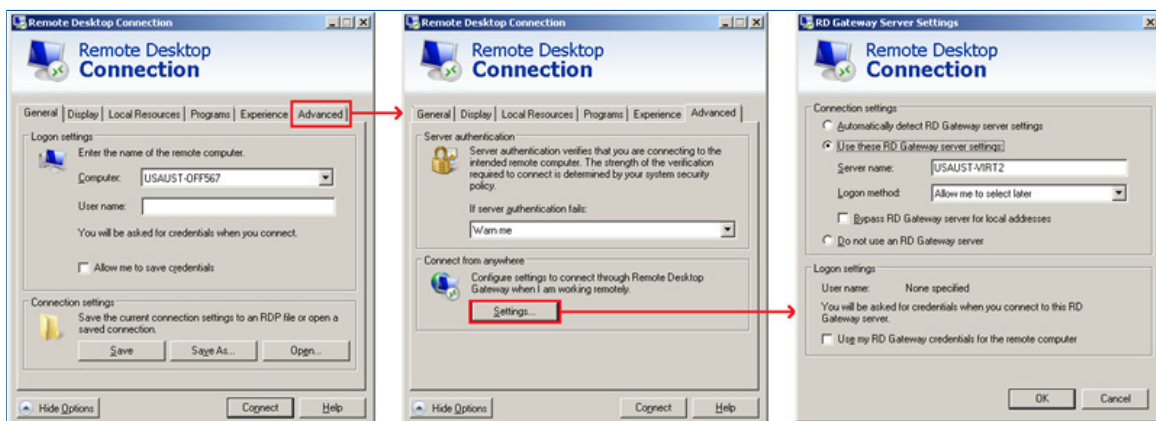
Remote Desktop Connection

Remote Desktop Connection

General | Display | Local Resources | Programs | Experience | Advanced

Logon settings

Enter the name of the remote computer.

Computer: USAUST-OFF567

User name:

You will be asked for credentials when you connect.

Allow me to save credentials

Connection settings

Save the current connection settings to an RDP file or open a saved connection.

Save | Save As... | Open...

Hide Options | Connect | Help

Remote Desktop Connection

Remote Desktop Connection

General | Display | Local Resources | Programs | Experience | Advanced

Server authentication

Server authentication verifies that you are connecting to the intended remote computer. The strength of the verification required to connect is determined by your system security policy.

If server authentication fails:

Warn me

Connect from anywhere

Configure settings to connect through Remote Desktop Gateway when I am working remotely.

Settings...

Hide Options | Connect | Help

RD Gateway Server Settings

Remote Desktop Connection

Connection settings

Automatically detect RD Gateway server settings

Use these RD Gateway server settings:

Server name: USAUST-VIRT2

Logon method: Allow me to select later

Bypass RD Gateway server for local addresses

Do not use an RD Gateway server

Logon settings

User name: None specified

You will be asked for credentials when you connect to this RD Gateway server.

Use my RD Gateway credentials for the remote computer

OK | Cancel